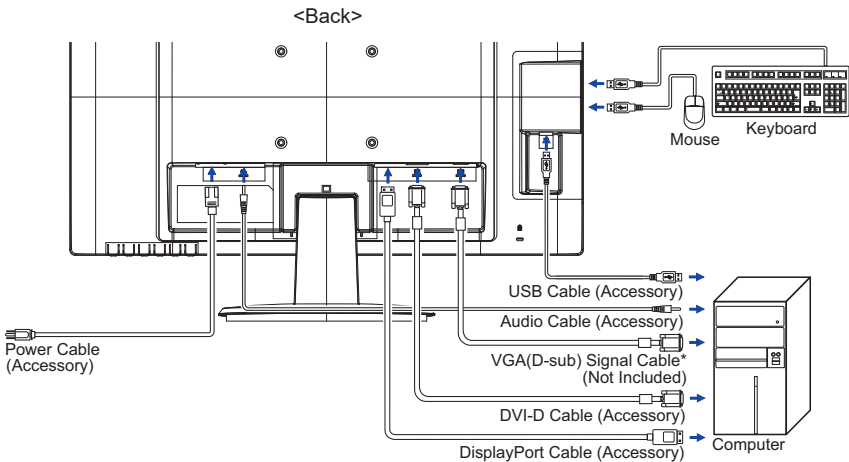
<Back>

Mouse

Keyboard

USB Cable (Accessory)

Audio Cable (Accessory)

Power Cable (Accessory)

VGA(D-sub) Signal Cable* (Not Included)

DVI-D Cable (Accessory)

DisplayPort Cable (Accessory)

Computer